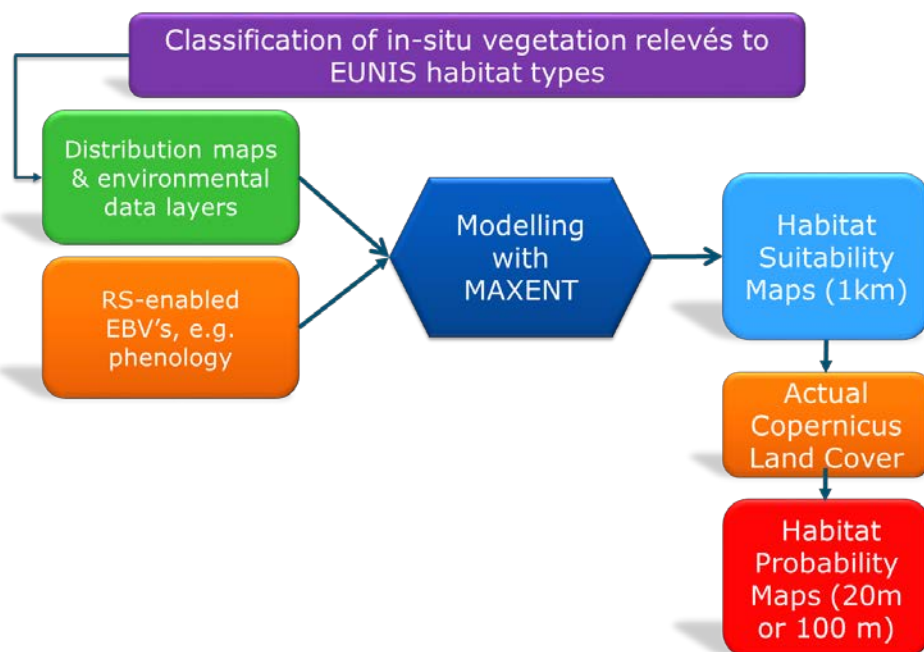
Classification of in-situ vegetation relevés to EUNIS habitat types

Distribution maps & environmental data layers

RS-enabled EBV's, e.g. phenology

Modelling with MAXENT

Habitat Suitability Maps (1km)

Actual Copernicus Land Cover

Habitat Probability Maps (20m or 100 m)